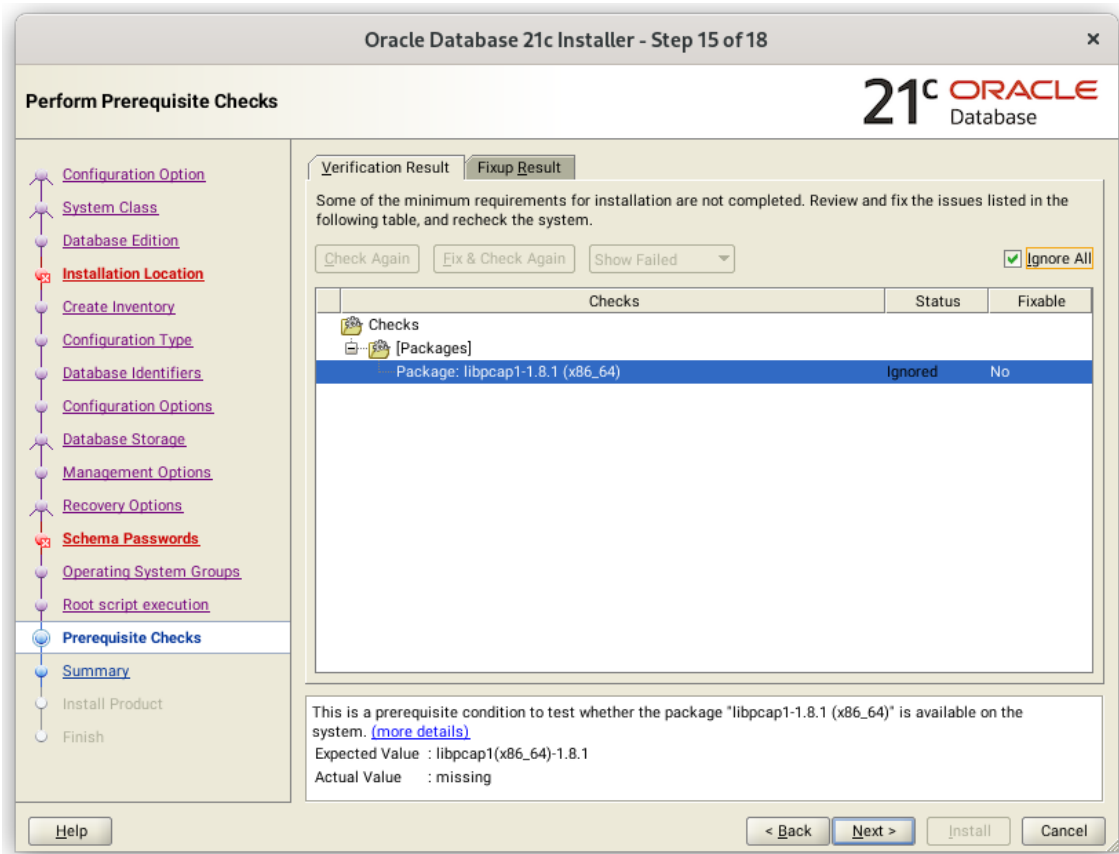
Oracle Database 21c Installer - Step 15 of 18

Perform Prerequisite Checks

21c ORACLE Database

Configuration Option
System Class
Database Edition
Installation Location
Create Inventory
Configuration Type
Database Identifiers
Configuration Options
Database Storage
Management Options
Recovery Options
Schema Passwords
Operating System Groups
Root script execution
Prerequisite Checks
Summary
Install Product
Finish

Verification Result | Fixup Result

Some of the minimum requirements for installation are not completed. Review and fix the issues listed in the following table, and recheck the system.

Check Again | Fix & Check Again | Show Failed | Ignore All

| Checks | Status | Fixable |
|---|---|---|
| Checks | | |
| [Packages] | | |
| Package: libpcap1-1.8.1 (x86_64) | Ignored | No |

This is a prerequisite condition to test whether the package "libpcap1-1.8.1 (x86_64)" is available on the system. (more details)
Expected Value : libpcap1(x86_64)-1.8.1
Actual Value : missing

Help | < Back | Next > | Install | Cancel